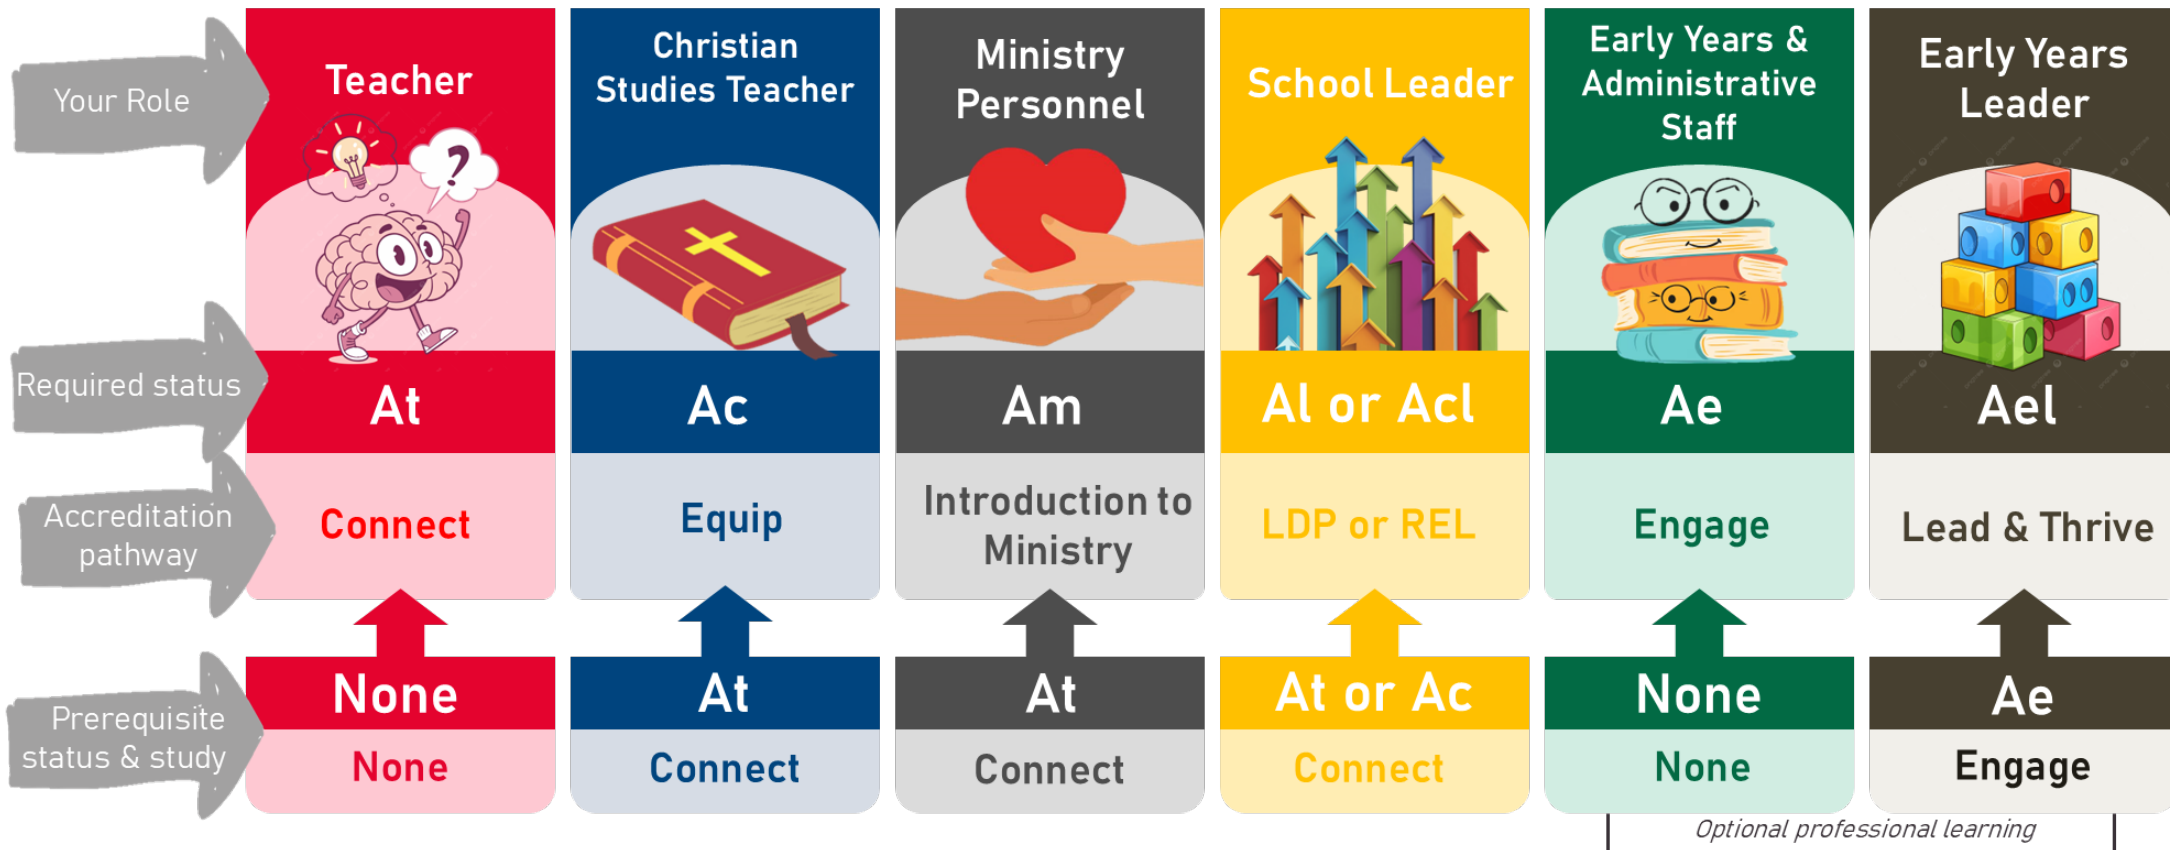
| | | | | | | |
|---|---|---|---|---|---|---|
| Your Role | Teacher | Christian Studies Teacher | Ministry Personnel | School Leader | Early Years & Administrative Staff | Early Years Leader |
| Required status | At | Ac | Am | Al or Acl | Ae | Ael |
| Accreditation pathway | Connect | Equip | Introduction to Ministry | LDP or REL | Engage | Lead & Thrive |
| Prerequisite status & study | None | At | At | At or Ac | None | Ae |
| | None | Connect | Connect | Connect | None | Engage |

Optional professional learning